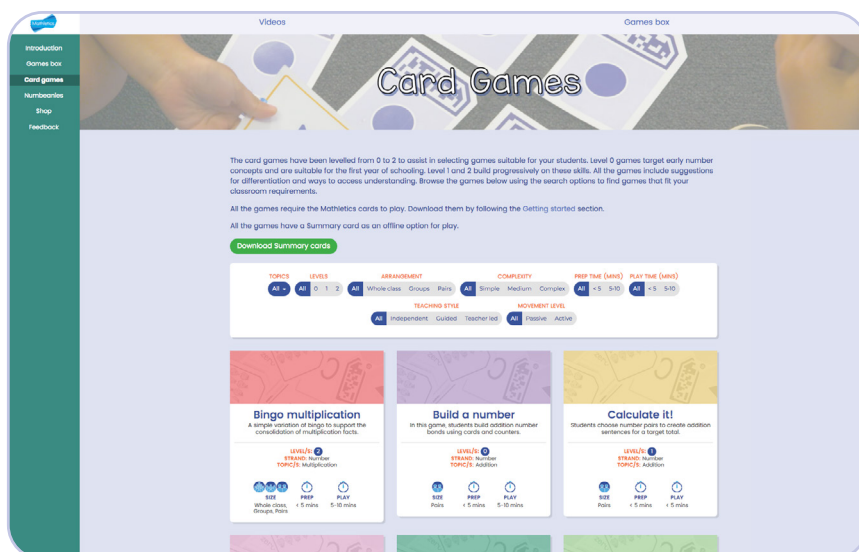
Mathletics

Videos

Games box

Introduction
Games box
Card games
Numbeanies
Shop
Feedback

Card Games

The card games have been levelled from 0 to 2 to assist in selecting games suitable for your students. Level 0 games target early number concepts and are suitable for the first year of schooling. Level 1 and 2 build progressively on these skills. All the games include suggestions for differentiation and ways to access understanding. Browse the games below using the search options to find games that fit your classroom requirements.

All the games require the Mathletics cards to play. Download them by following the Getting started section.

All the games have a Summary card as an offline option for play.

Download Summary cards

TOPICS
All
LEVELS
All 0 1 2
ARRANGEMENT
All Whole class Groups Pairs
COMPLEXITY
All Simple Medium Complex
PREP TIME (MINS)
All < 5 5-10
PLAY TIME (MINS)
All < 5 5-10
TEACHING STYLE
All Independent Guided Teacher led
MOVEMENT LEVEL
All Passive Active

Bingo multiplication
A simple variation of bingo to support the consolidation of multiplication facts.
LEVEL/S: 2
STRAND: Number
TOPIC/S: Multiplication
SIZE
Whole class, Groups, Pairs
PREP
< 5 mins
PLAY
5-10 mins

Build a number
In this game, students build addition number bonds using cards and counters.
LEVEL/S: 0
STRAND: Number
TOPIC/S: Addition
SIZE
Pairs
PREP
< 5 mins
PLAY
5-10 mins

Calculate it!
Students choose number pairs to create addition sentences for a target total.
LEVEL/S: 1
STRAND: Number
TOPIC/S: Addition
SIZE
Pairs
PREP
< 5 mins
PLAY
< 5 mins